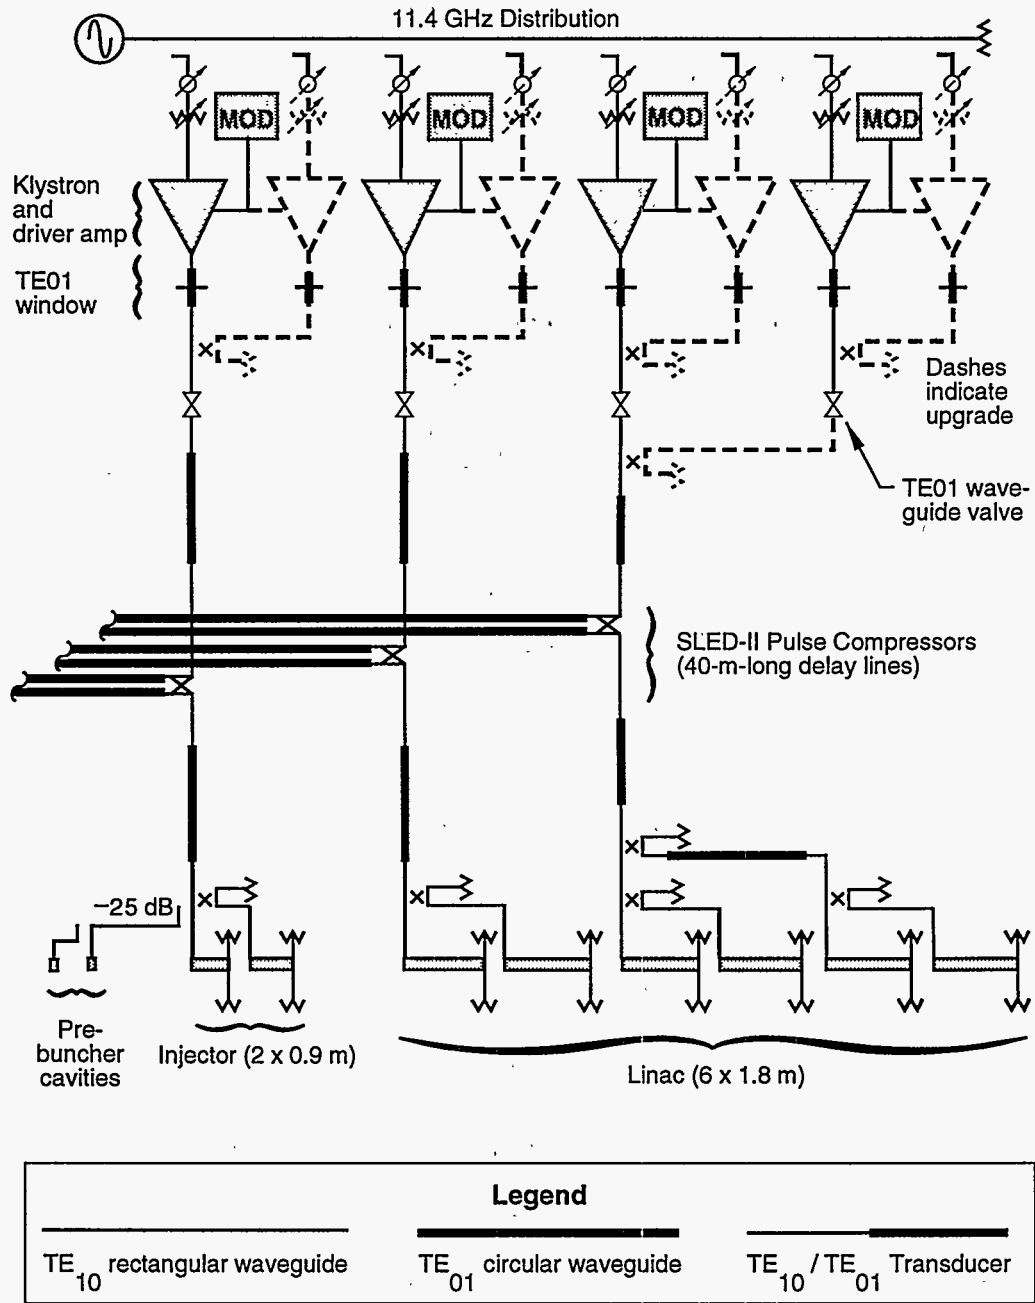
11.4 GHz Distribution

MOD

MOD

MOD

MOD

Klystron and driver amp

TE01 window

Dashes indicate upgrade

TE01 waveguide valve

SLED-II Pulse Compressors (40-m-long delay lines)

−25 dB

Prebuncher cavities

Injector (2 x 0.9 m)

Linac (6 x 1.8 m)

Legend

$TE_{10}$ rectangular waveguide

$TE_{01}$ circular waveguide

$TE_{10}$ / $TE_{01}$ Transducer